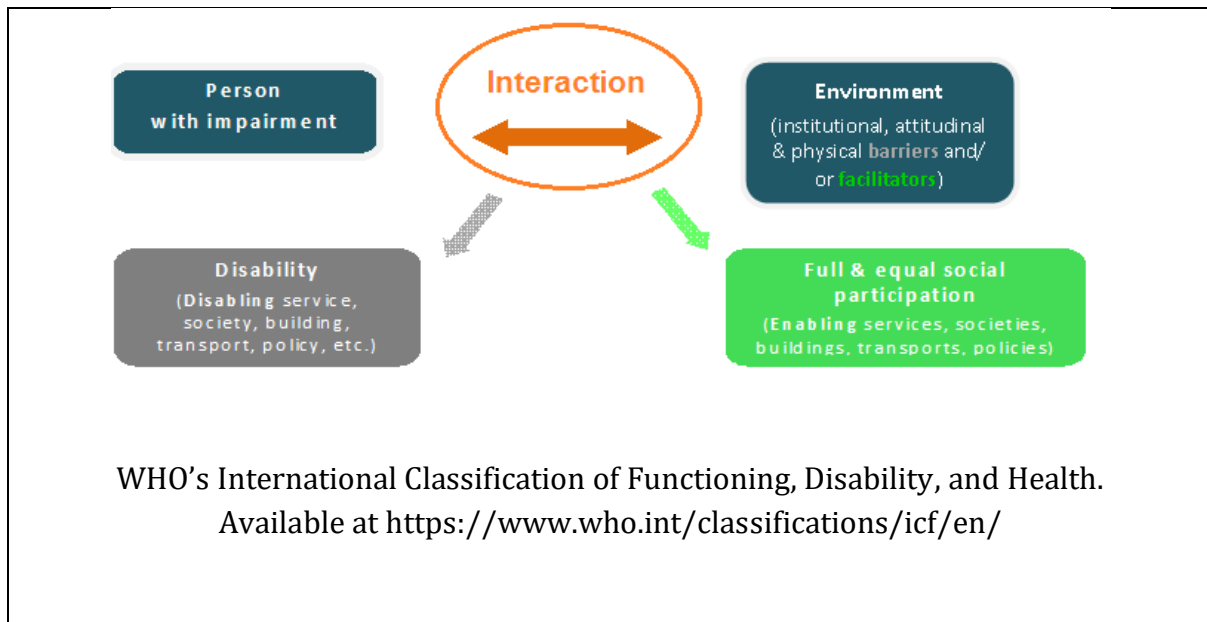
Person with impairment

Interaction

Environment (institutional, attitudinal & physical barriers and/ or facilitators)

Disability (Disabling service, society, building, transport, policy, etc.)

Full & equal social participation (Enabling services, societies, buildings, transports, policies)

WHO's International Classification of Functioning, Disability, and Health. Available at https://www.who.int/classifications/icf/en/